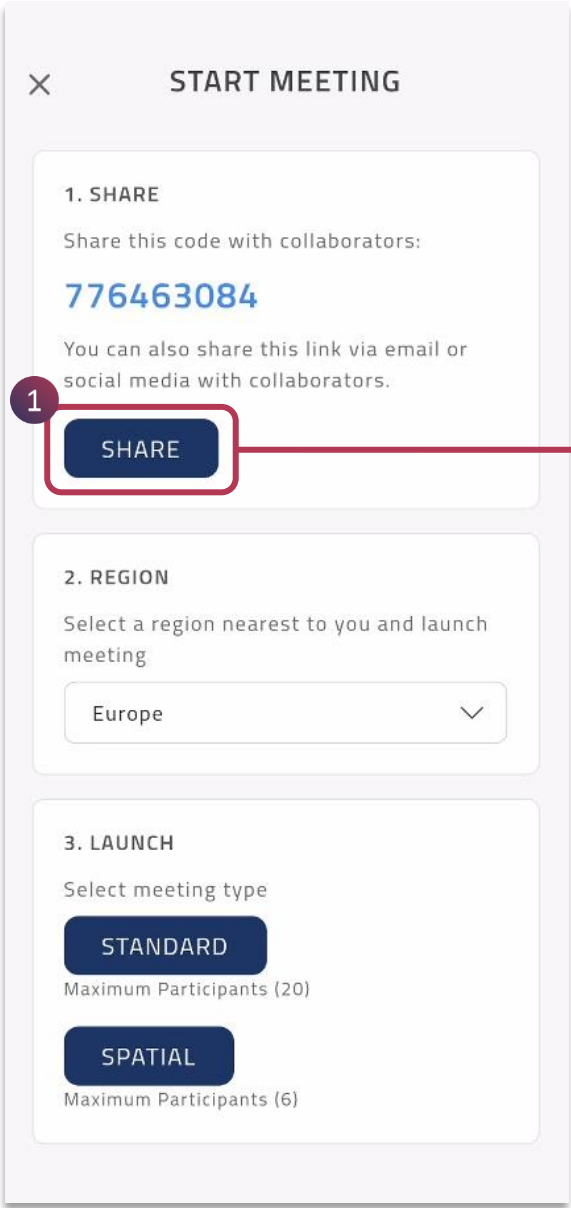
×

START MEETING

1. SHARE

Share this code with collaborators:

776463084

You can also share this link via email or social media with collaborators.

1

SHARE

2. REGION

Select a region nearest to you and launch meeting

Europe

3. LAUNCH

Select meeting type

STANDARD

Maximum Participants (20)

SPATIAL

Maximum Participants (6)